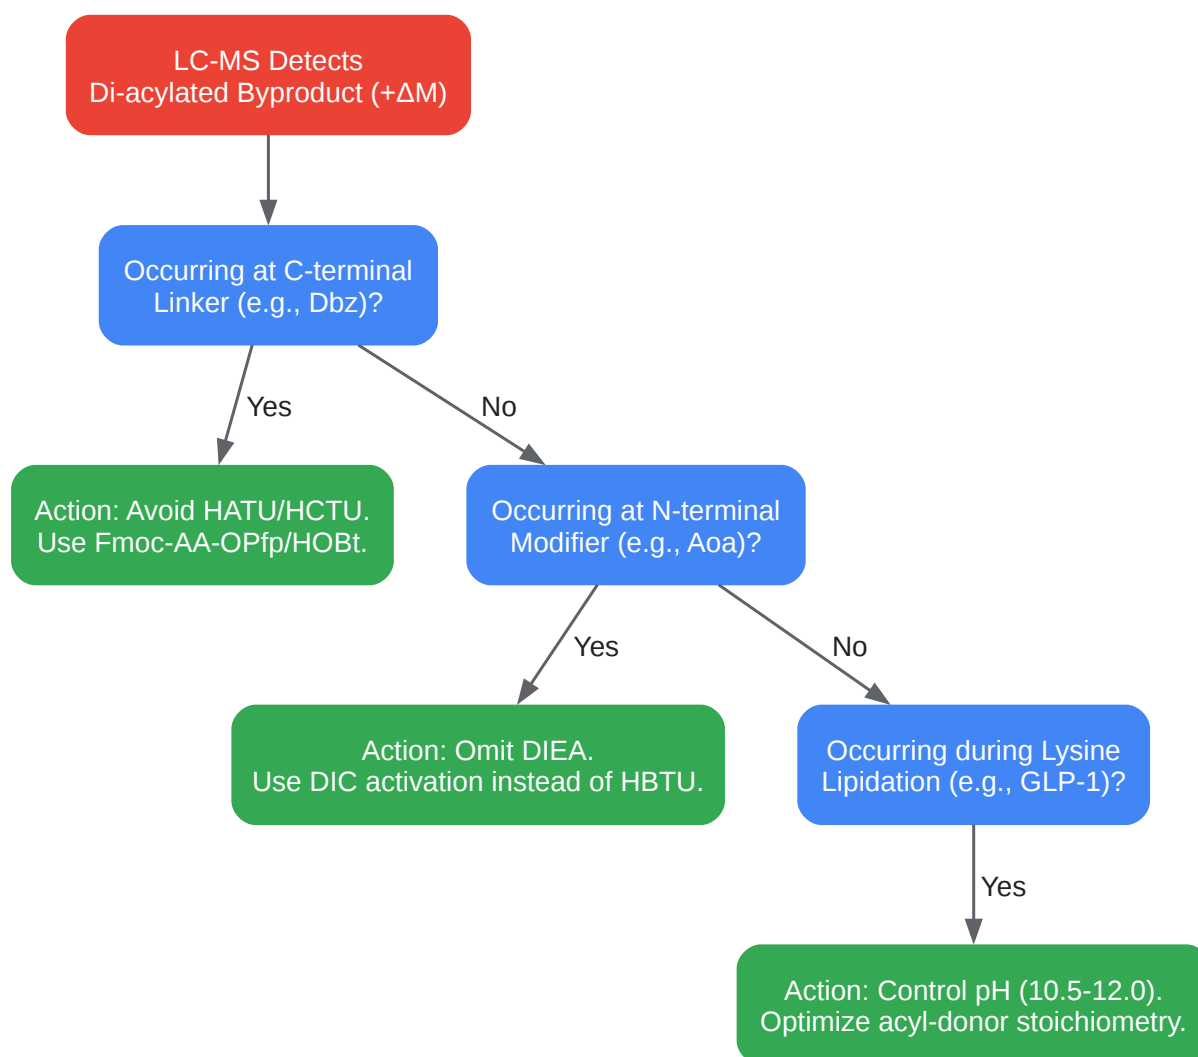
LC-MS Detects
Di-acylated Byproduct (+ΔM)

Occurring at C-terminal Linker (e.g., Dbz)?

Yes

No

Action: Avoid HATU/HCTU.
Use Fmoc-AA-OPfp/HOBt.

Occurring at N-terminal Modifier (e.g., Aoa)?

Yes

No

Action: Omit DIEA.
Use DIC activation instead of HBTU.

Occurring during Lysine Lipidation (e.g., GLP-1)?

Yes

Action: Control pH (10.5-12.0).
Optimize acyl-donor stoichiometry.